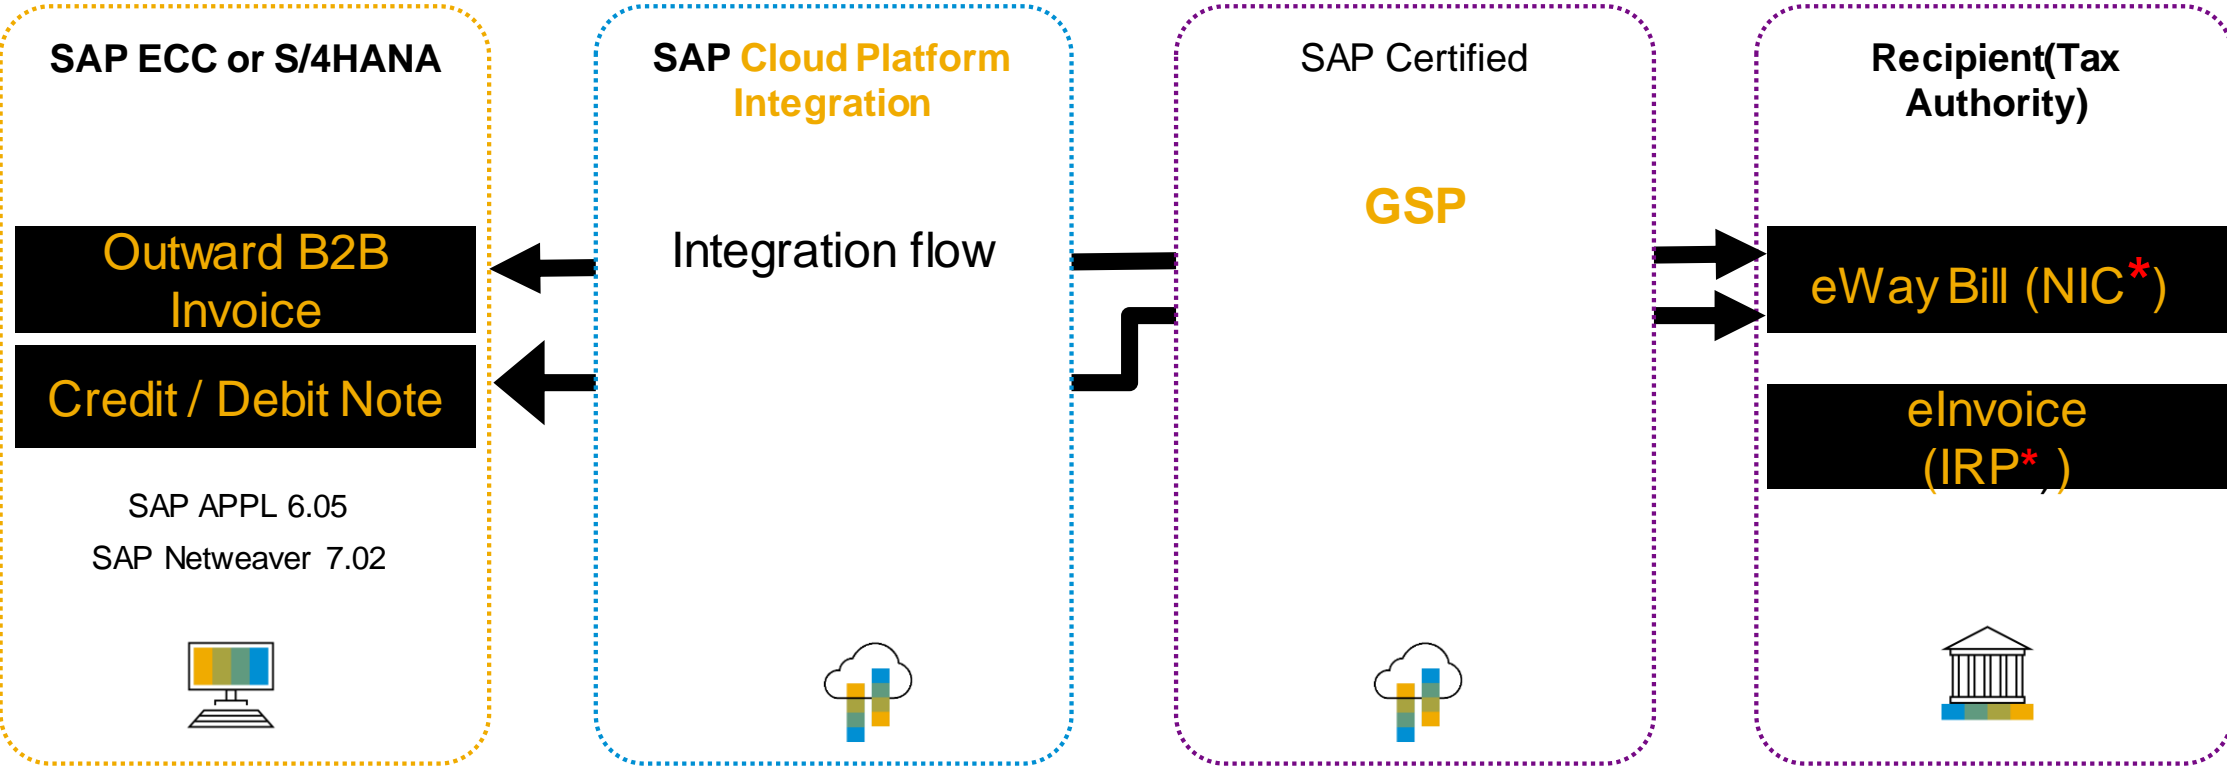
SAP ECC or S/4HANA

Outward B2B Invoice

Credit / Debit Note

SAP APPL 6.05

SAP Netweaver 7.02

SAP Cloud Platform Integration

Integration flow

SAP Certified

GSP

Recipient(Tax Authority)

eWay Bill (NIC*)

eInvoice (IRP* )